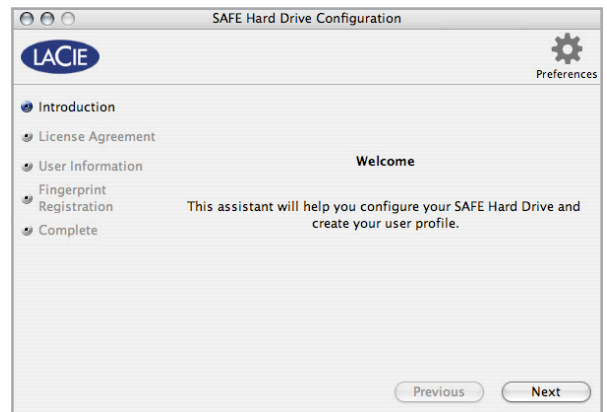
SAFE Hard Drive Configuration

LACIE

Preferences

Introduction
License Agreement
User Information
Fingerprint Registration
Complete

Welcome

This assistant will help you configure your SAFE Hard Drive and create your user profile.

Previous
Next